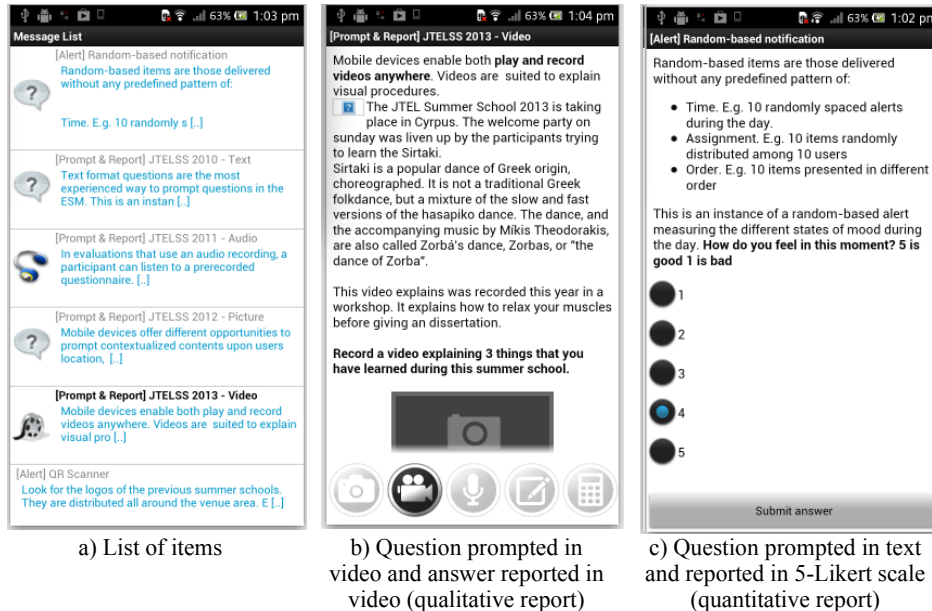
63% 1:03 pm
Message List
[Alert] Random-based notification
Random-based items are those delivered without any predefined pattern of:

Time. E.g. 10 randomly s [..]

[Prompt & Report] JTELSS 2010 - Text
Text format questions are the most experienced way to prompt questions in the ESM. This is an instan [..]

[Prompt & Report] JTELSS 2011 - Audio
In evaluations that use an audio recording, a participant can listen to a prerecorded questionnaire.. [..]

[Prompt & Report] JTELSS 2012 - Picture
Mobile devices offer different opportunities to prompt contextualized contents upon users location, [..]

[Prompt & Report] JTELSS 2013 - Video
Mobile devices enable both play and record videos anywhere. Videos are suited to explain visual pro [..]

[Alert] QR Scanner
Look for the logos of the previous summer schools. They are distributed all around the venue area. E [..]

a) List of items

63% 1:04 pm
[Prompt & Report] JTELSS 2013 - Video
Mobile devices enable both **play and record videos anywhere**. Videos are suited to explain visual procedures.
The JTEL Summer School 2013 is taking place in Cyprus. The welcome party on sunday was liven up by the participants trying to learn the Sirtaki.
Sirtaki is a popular dance of Greek origin, choreographed. It is not a traditional Greek folkdance, but a mixture of the slow and fast versions of the hasapiko dance. The dance, and the accompanying music by Mikis Theodorakis, are also called Zorbá's dance, Zorbas, or "the dance of Zorba".

This video explains was recorded this year in a workshop. It explains how to relax your muscles before giving an dissertation.

**Record a video explaining 3 things that you have learned during this summer school.**

b) Question prompted in video and answer reported in video (qualitative report)

63% 1:02 pm
[Alert] Random-based notification
Random-based items are those delivered without any predefined pattern of:

- Time. E.g. 10 randomly spaced alerts during the day.
- Assignment. E.g. 10 items randomly distributed among 10 users
- Order. E.g. 10 items presented in different order

This is an instance of a random-based alert measuring the different states of mood during the day. **How do you feel in this moment? 5 is good 1 is bad**

1
2
3
4
5

Submit answer

c) Question prompted in text and reported in 5-Likert scale (quantitative report)